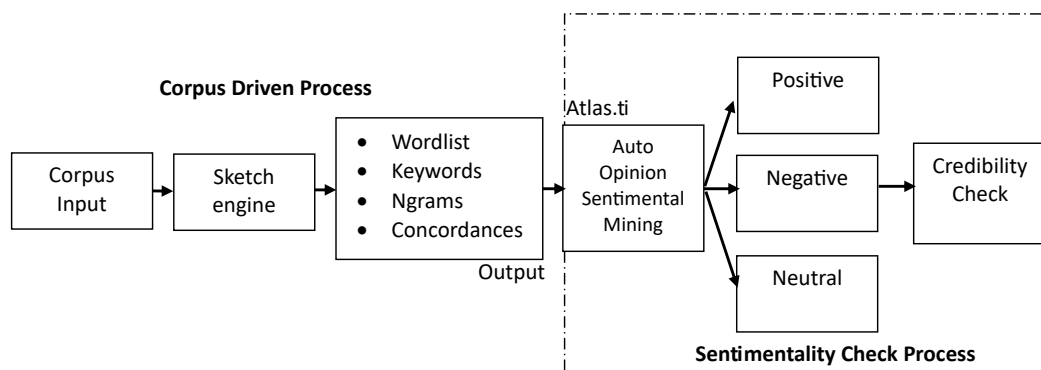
Corpus Driven Process

Corpus Input

Sketch engine

- Wordlist
- Keywords
- Ngrams
- Concordances

Output

Atlas.ti

Auto Opinion Sentimental Mining

Positive

Negative

Neutral

Credibility Check

Sentimentality Check Process